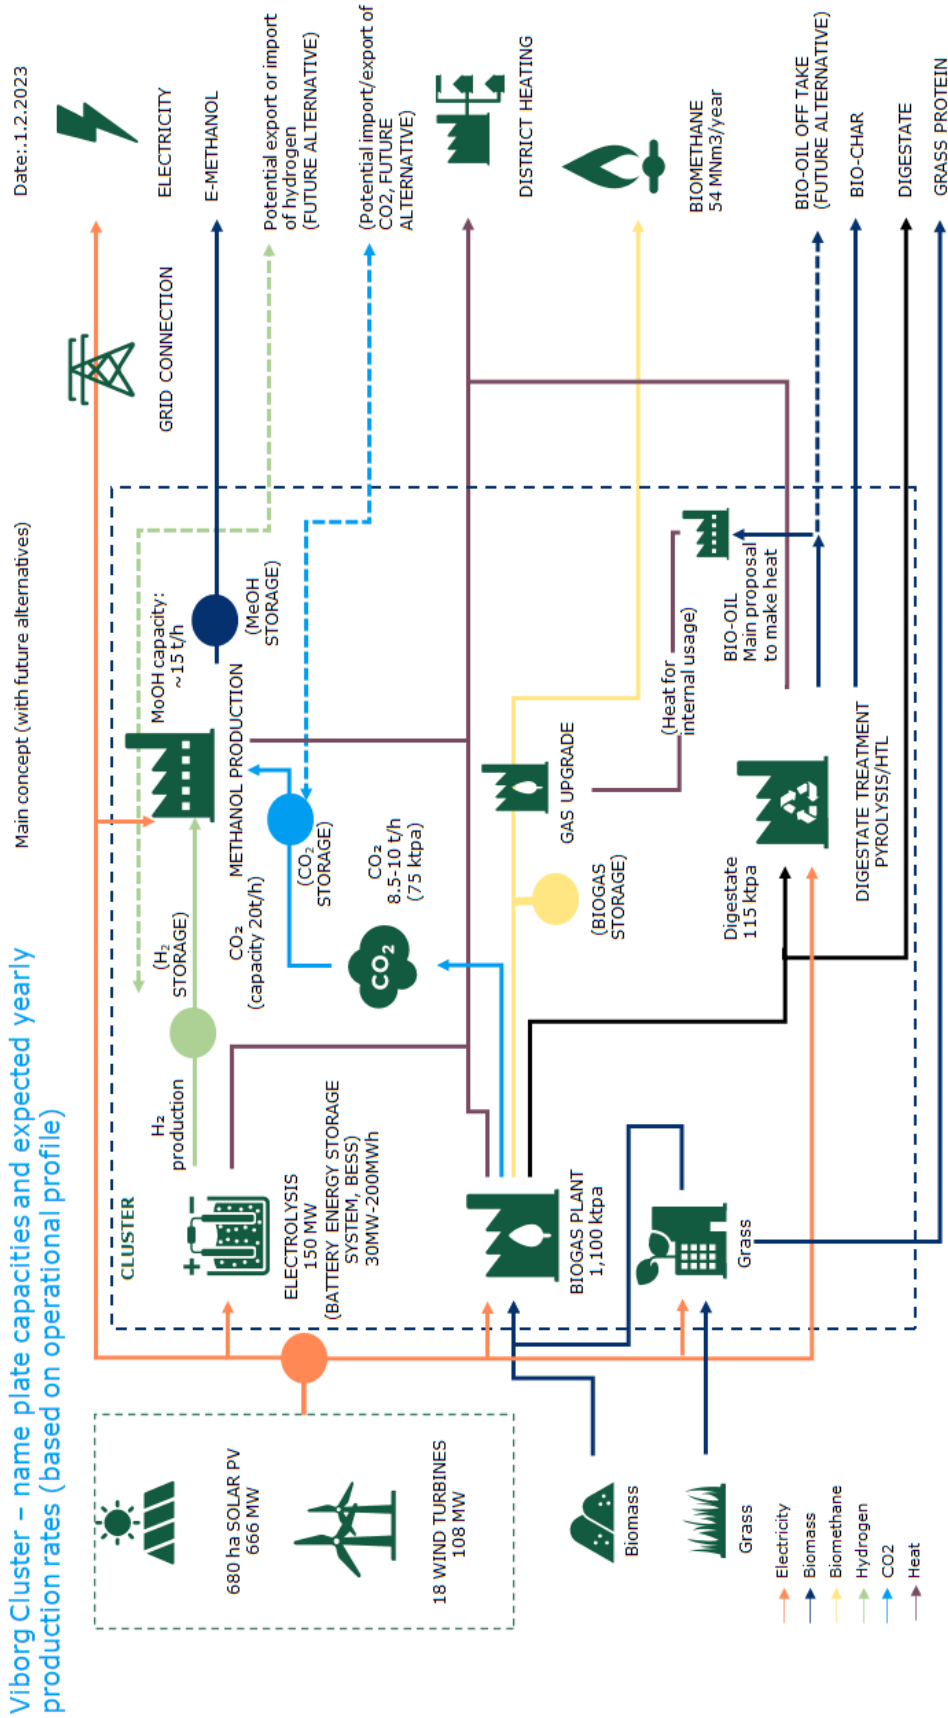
Viborg Cluster – name plate capacities and expected yearly production rates (based on operational profile)

Main concept (with future alternatives)

Date: 1.2.2023

ELECTRICITY

E-METHANOL

Potential export or import of hydrogen (FUTURE ALTERNATIVE)

(Potential import/export of CO2, FUTURE ALTERNATIVE)

DISTRICT HEATING

BIOMETHANE 54 MNm3/year

BIO-OIL OFF TAKE (FUTURE ALTERNATIVE)

BIO-CHAR

DIGESTATE

GRASS PROTEIN

GRID CONNECTION

CLUSTER

MeOH capacity: ~15 t/h

(MeOH STORAGE)

METHANOL PRODUCTION

(CO$_2$ STORAGE)

CO$_2$ (capacity 20t/h)

CO$_2$ 8.5-10 t/h (75 ktpa)

CO$_2$

(H$_2$ STORAGE)

H$_2$ production

ELECTROLYSIS 150 MW (BATTERY ENERGY STORAGE SYSTEM, BESS) 30MW-200MWh

GAS UPGRADE

(BIOGAS STORAGE)

(Heat for internal usage)

BIO-OIL Main proposal to make heat

Digestate 115 ktpa

DIGESTATE TREATMENT PYROLYSIS/HTL

BIOGAS PLANT 1,100 ktpa

Grass

680 ha SOLAR PV 666 MW

18 WIND TURBINES 108 MW

Biomass

Grass

Electricity
Biomass
Biomethane
Hydrogen
CO2
Heat